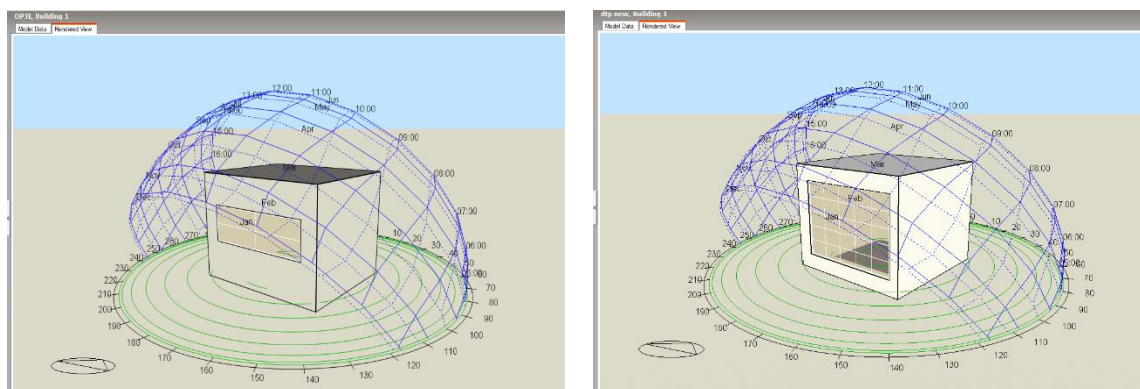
OPJI, Building 1
Model Data
Rendered View

12:00
11:00
Jun
May
10:00
Apr
09:00
15:00
16:00
Mar
08:00
Feb
07:00
Jan
270
260
250
240
230
220
210
200
190
180
170
160
150
140
130
120
110
100
90
80
70
10
20
30
40
06:00
05:00

dtp new, Building 1
Model Data
Rendered View

12:00
11:00
Jun
May
10:00
Apr
09:00
15:00
16:00
Mar
08:00
Feb
07:00
Jan
270
260
250
240
230
220
210
200
190
180
170
160
150
140
130
120
110
100
90
80
70
10
20
30
06:00
05:00